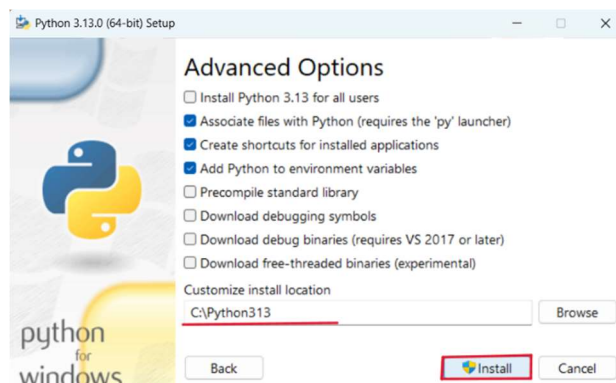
Python 3.13.0 (64-bit) Setup

Advanced Options

Install Python 3.13 for all users

Associate files with Python (requires the 'py' launcher)

Create shortcuts for installed applications

Add Python to environment variables

Precompile standard library

Download debugging symbols

Download debug binaries (requires VS 2017 or later)

Download free-threaded binaries (experimental)

Customize install location

C:\Python313

Browse

python for windows

Back

Install

Cancel